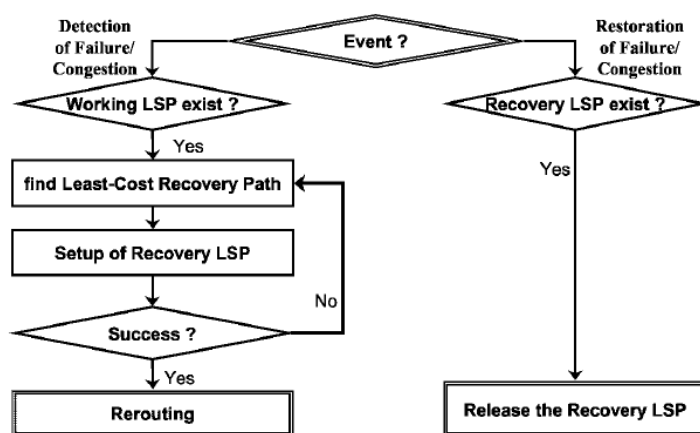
Detection of Failure/ Congestion

Event ?

Restoration of Failure/ Congestion

Working LSP exist ?

Recovery LSP exist ?

Yes

Yes

find Least-Cost Recovery Path

Setup of Recovery LSP

No

Success ?

Yes

Rerouting

Release the Recovery LSP